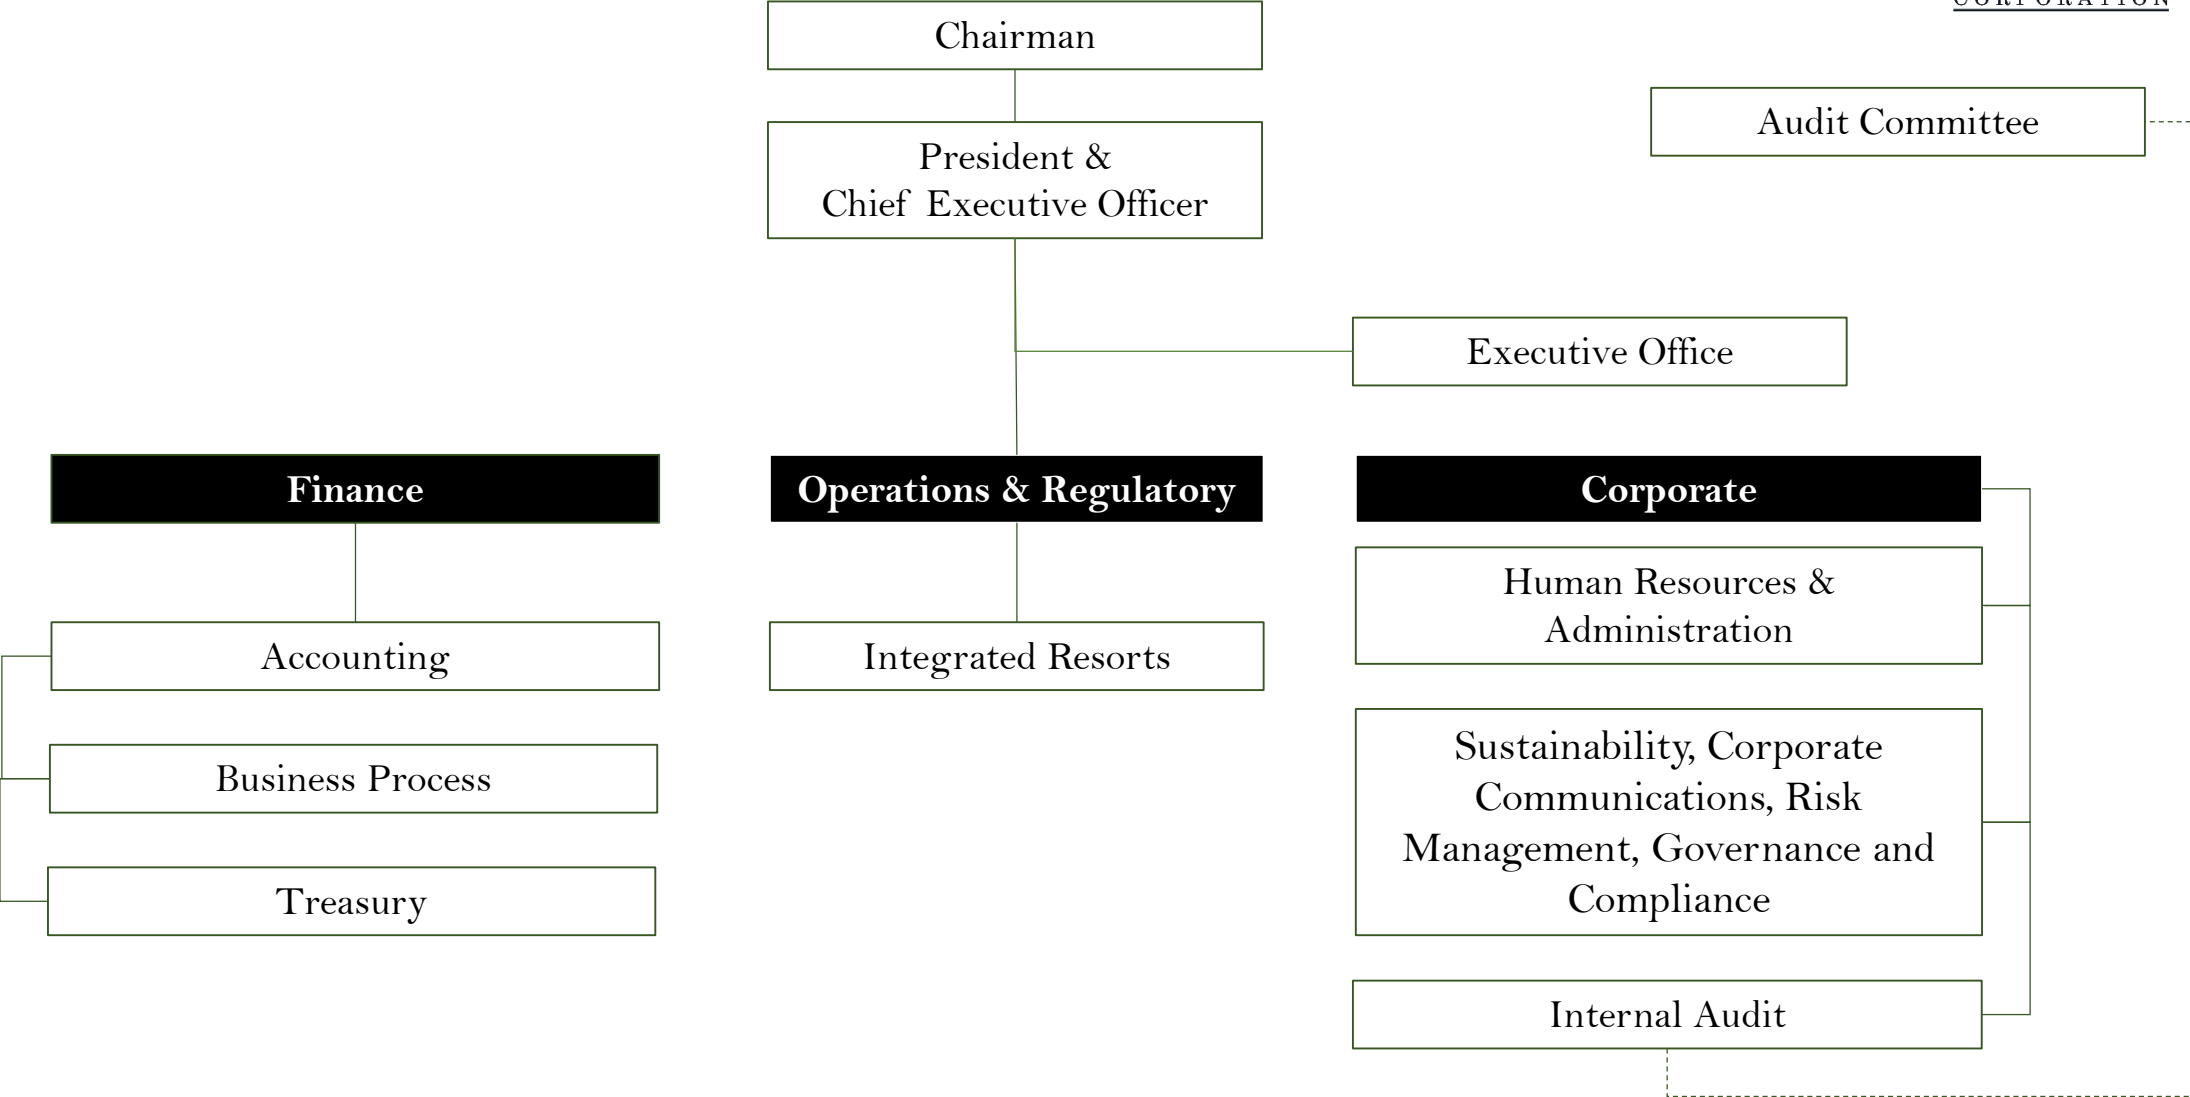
CORPORATION

Chairman

President & Chief Executive Officer

Audit Committee

Executive Office

Finance

Accounting

Business Process

Treasury

Operations & Regulatory

Integrated Resorts

Corporate

Human Resources & Administration

Sustainability, Corporate Communications, Risk Management, Governance and Compliance

Internal Audit